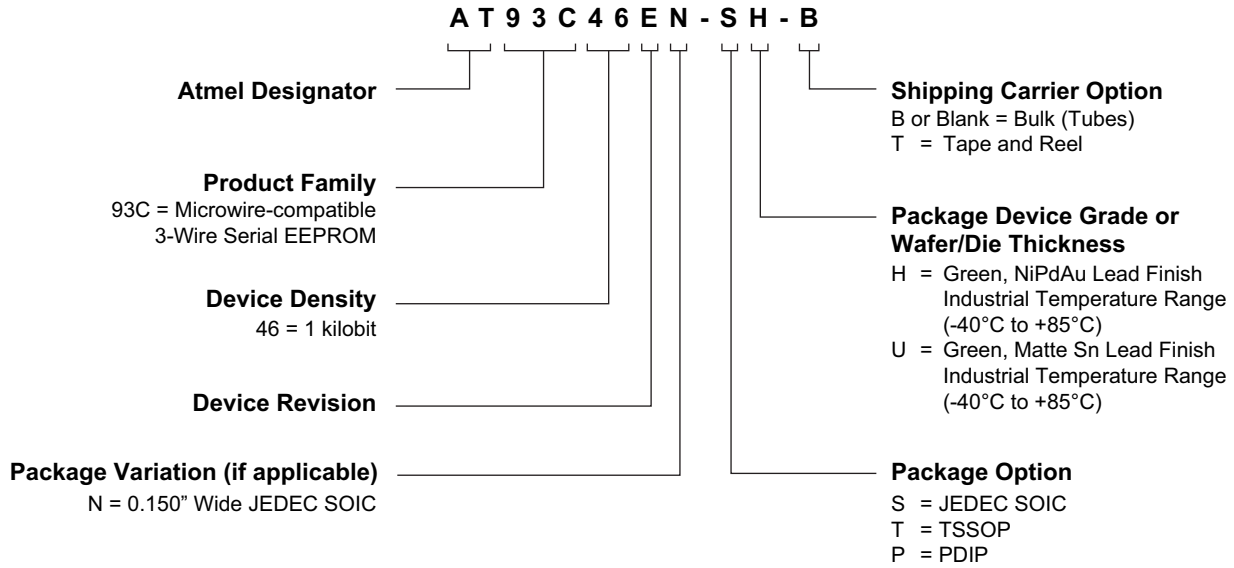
A T 9 3 C 4 6 E N - S H - B

Atmel Designator

Product Family
93C = Microwire-compatible 3-Wire Serial EEPROM

Device Density
46 = 1 kilobit

Device Revision

Package Variation (if applicable)
N = 0.150" Wide JEDEC SOIC

Shipping Carrier Option
B or Blank = Bulk (Tubes)
T = Tape and Reel

Package Device Grade or Wafer/Die Thickness
H = Green, NiPdAu Lead Finish Industrial Temperature Range (-40°C to +85°C)
U = Green, Matte Sn Lead Finish Industrial Temperature Range (-40°C to +85°C)

Package Option
S = JEDEC SOIC
T = TSSOP
P = PDIP